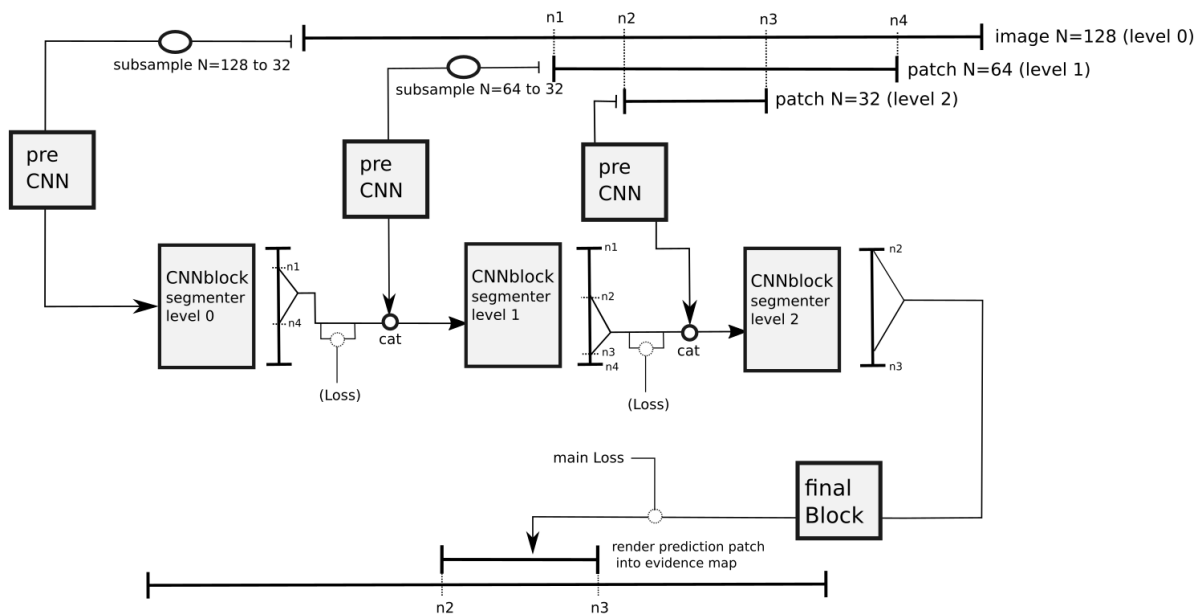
n1
n2
n3
n4
subsample N=128 to 32
image N=128 (level 0)
subsample N=64 to 32
patch N=64 (level 1)
patch N=32 (level 2)
pre CNN
pre CNN
pre CNN
CNNblock segmenter level 0
n1
n4
cat
(Loss)
CNNblock segmenter level 1
n1
n2
n3
n4
cat
(Loss)
CNNblock segmenter level 2
n2
n3
main Loss
final Block
render prediction patch into evidence map
n2
n3